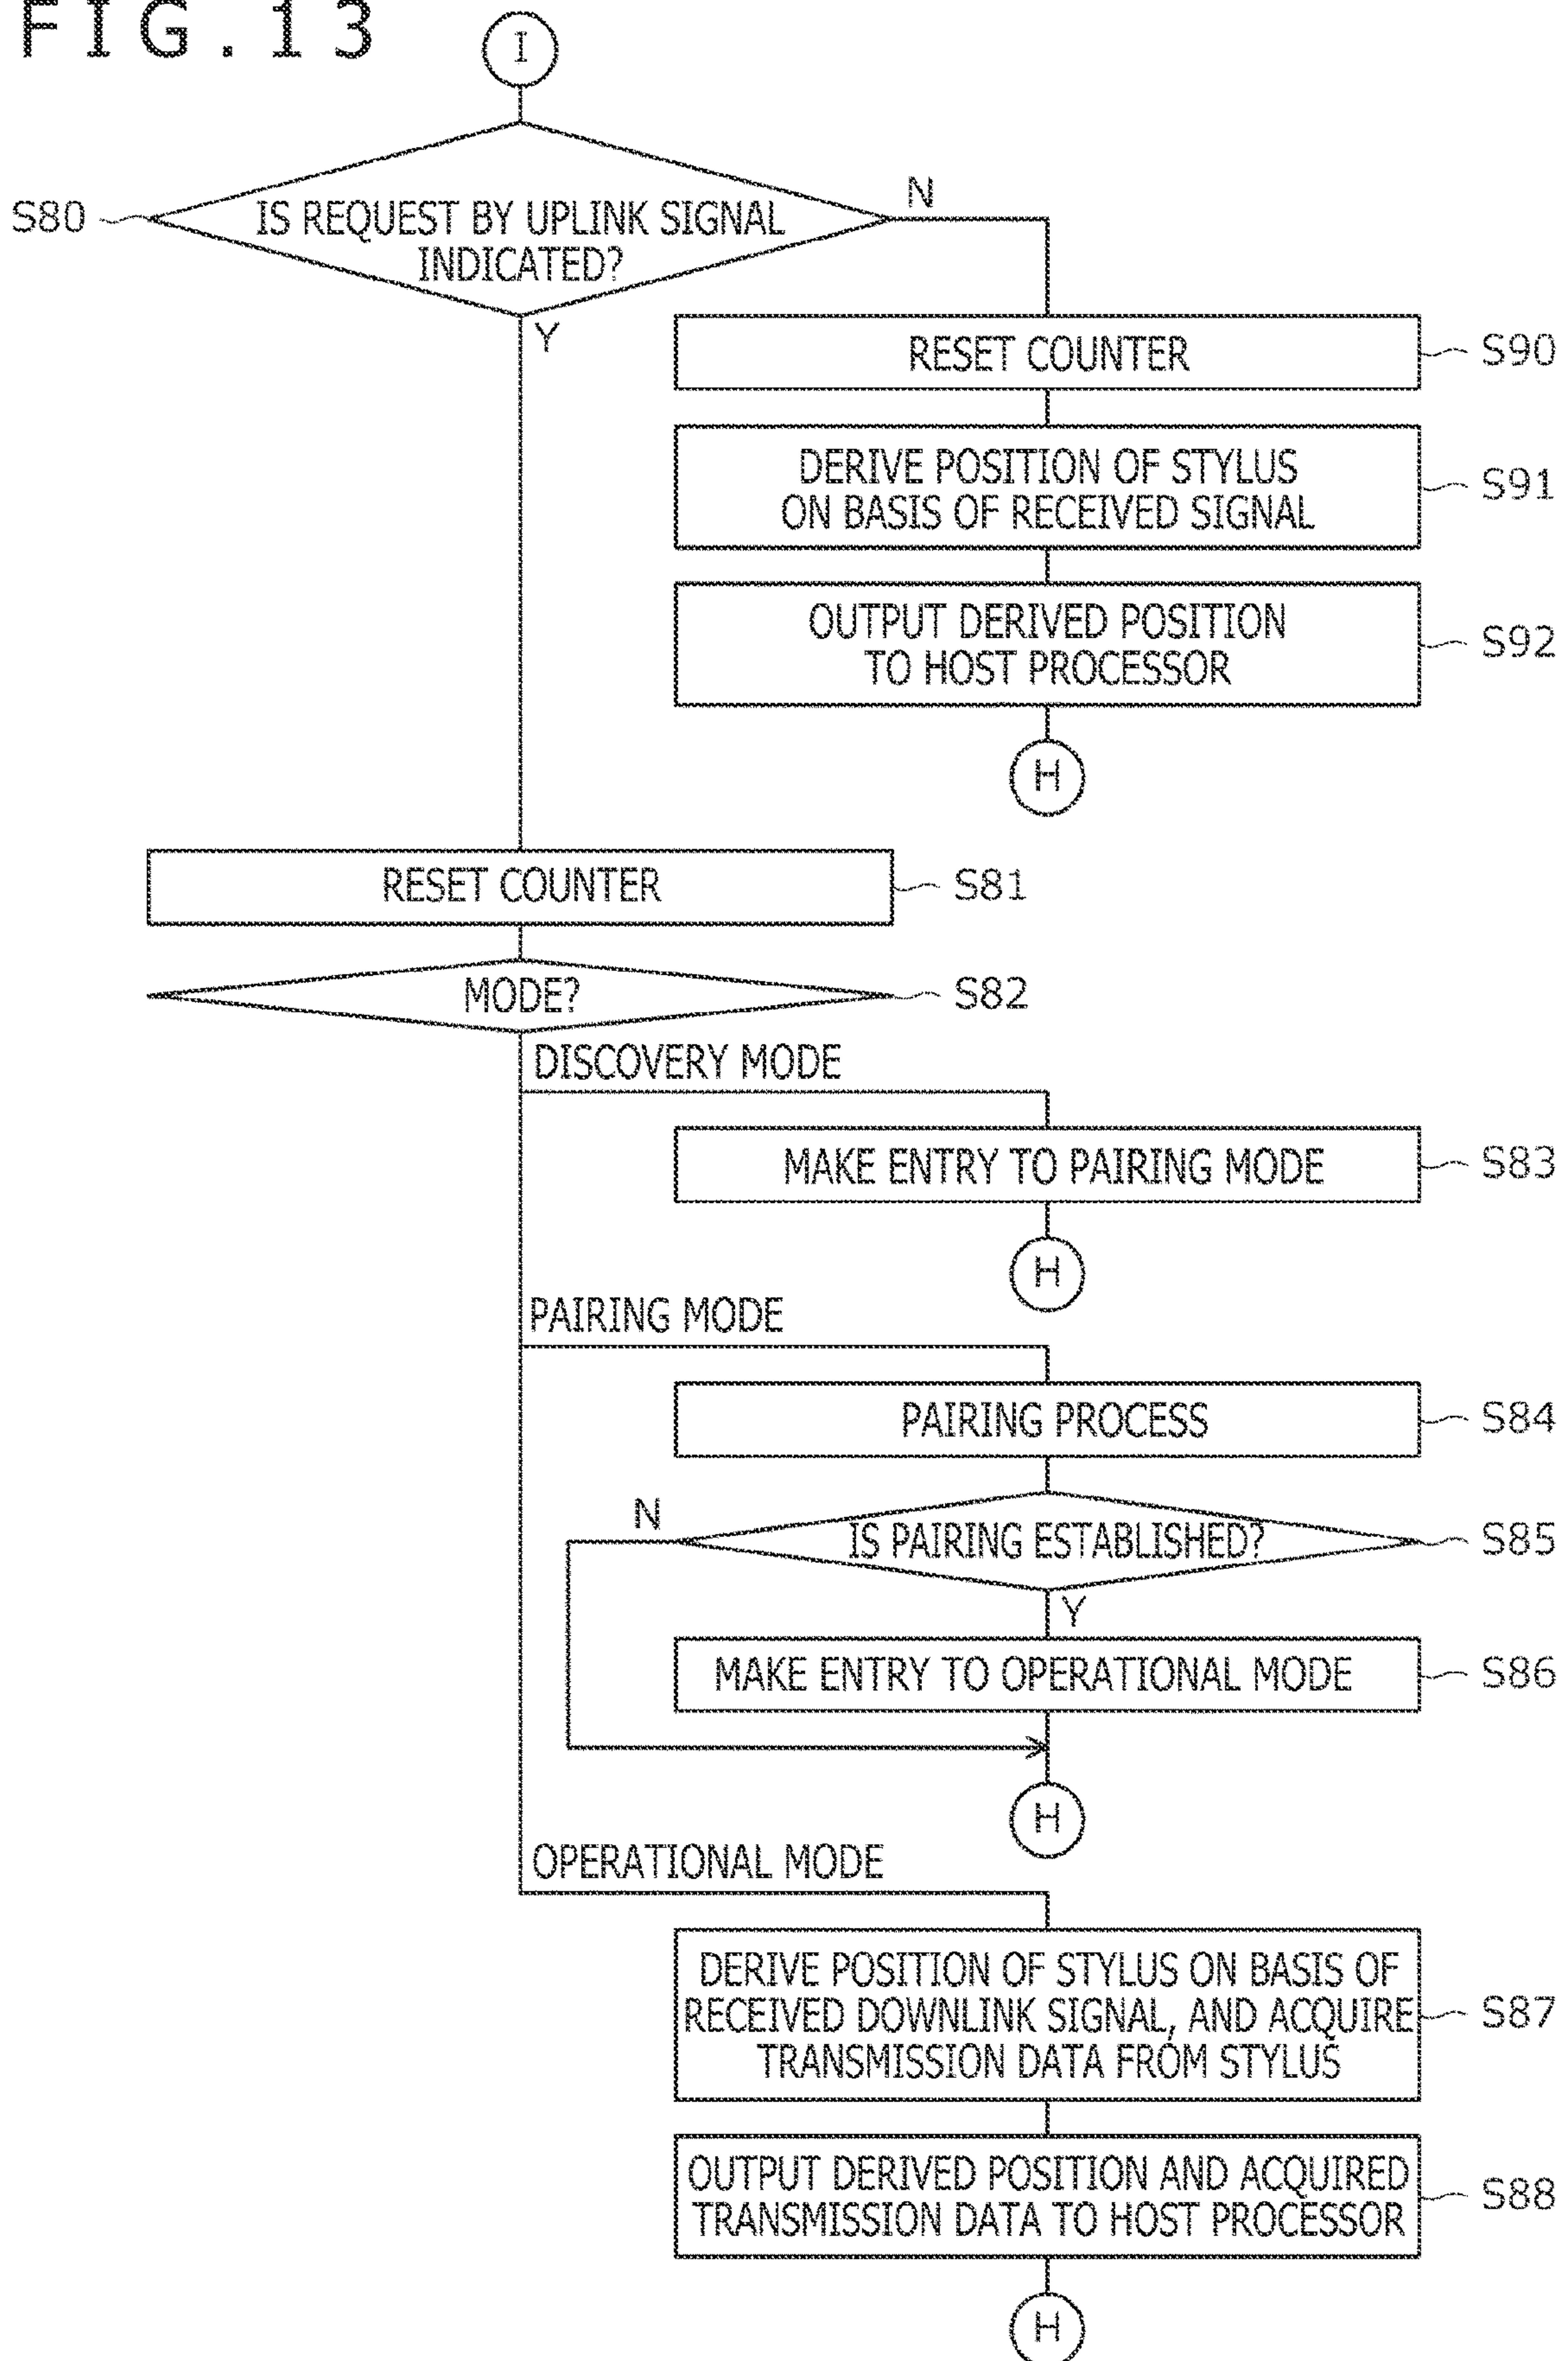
FIG.13

I

S80

IS REQUEST BY UPLINK SIGNAL INDICATED?

N

Y

RESET COUNTER

S90

DERIVE POSITION OF STYLUS ON BASIS OF RECEIVED SIGNAL

S91

OUTPUT DERIVED POSITION TO HOST PROCESSOR

S92

H

RESET COUNTER

S81

MODE?

S82

DISCOVERY MODE

MAKE ENTRY TO PAIRING MODE

S83

H

PAIRING MODE

PAIRING PROCESS

S84

N

IS PAIRING ESTABLISHED?

S85

Y

MAKE ENTRY TO OPERATIONAL MODE

S86

H

OPERATIONAL MODE

DERIVE POSITION OF STYLUS ON BASIS OF RECEIVED DOWNLINK SIGNAL, AND ACQUIRE TRANSMISSION DATA FROM STYLUS

S87

OUTPUT DERIVED POSITION AND ACQUIRED TRANSMISSION DATA TO HOST PROCESSOR

S88

H